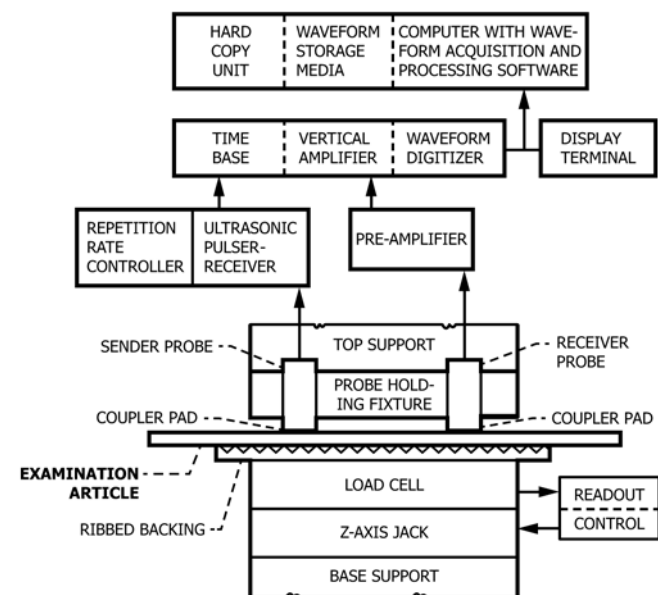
HARD COPY UNIT

WAVEFORM STORAGE MEDIA

COMPUTER WITH WAVEFORM ACQUISITION AND PROCESSING SOFTWARE

TIME BASE

VERTICAL AMPLIFIER

WAVEFORM DIGITIZER

DISPLAY TERMINAL

REPETITION RATE CONTROLLER

ULTRASONIC PULSER-RECEIVER

PRE-AMPLIFIER

TOP SUPPORT

SENDER PROBE

RECEIVER PROBE

PROBE HOLDING FIXTURE

COUPLER PAD

COUPLER PAD

EXAMINATION ARTICLE

LOAD CELL

READOUT

CONTROL

RIBBED BACKING

Z-AXIS JACK

BASE SUPPORT